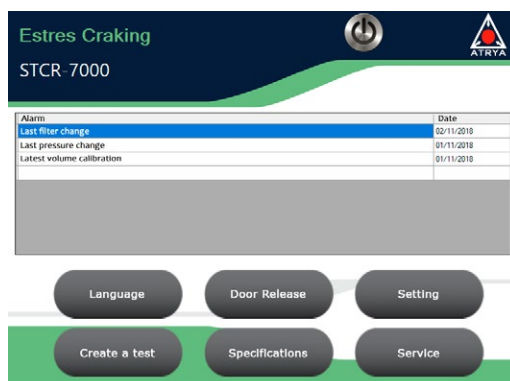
Estres Craking

STCR-7000

ATRYA

| Alarm | Date |
|---|---|
| Last filter change | 02/11/2018 |
| Last pressure change | 01/11/2018 |
| Latest volume calibration | 01/11/2018 |

Language

Door Release

Setting

Create a test

Specifications

Service